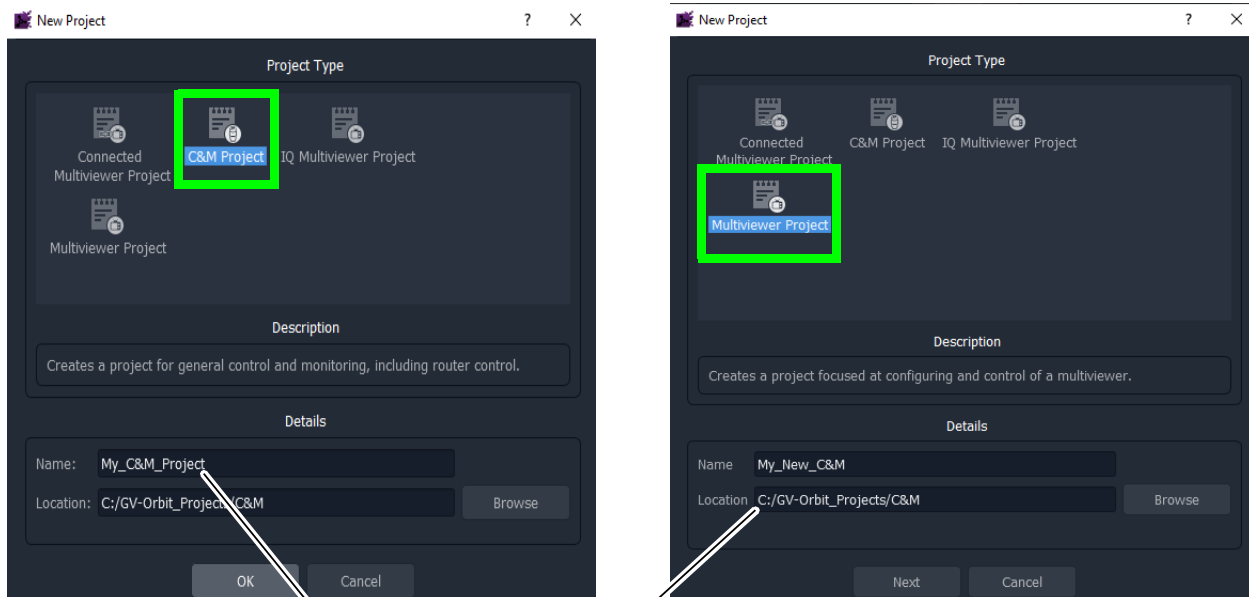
New Project

?

X

Project Type

Connected Multiviewer Project

C&M Project

IQ Multiviewer Project

Multiviewer Project

Description

Creates a project for general control and monitoring, including router control.

Details

Name: My_C&M_Project

Location: C:/GV-Orbit_Project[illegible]/C&M

Browse

OK

Cancel

New Project

?

X

Project Type

Connected Multiviewer Project

C&M Project

IQ Multiviewer Project

Multiviewer Project

Description

Creates a project focused at configuring and control of a multiviewer.

Details

Name My_New_C&M

Location C:/GV-Orbit_Projects/C&M

Browse

Next

Cancel